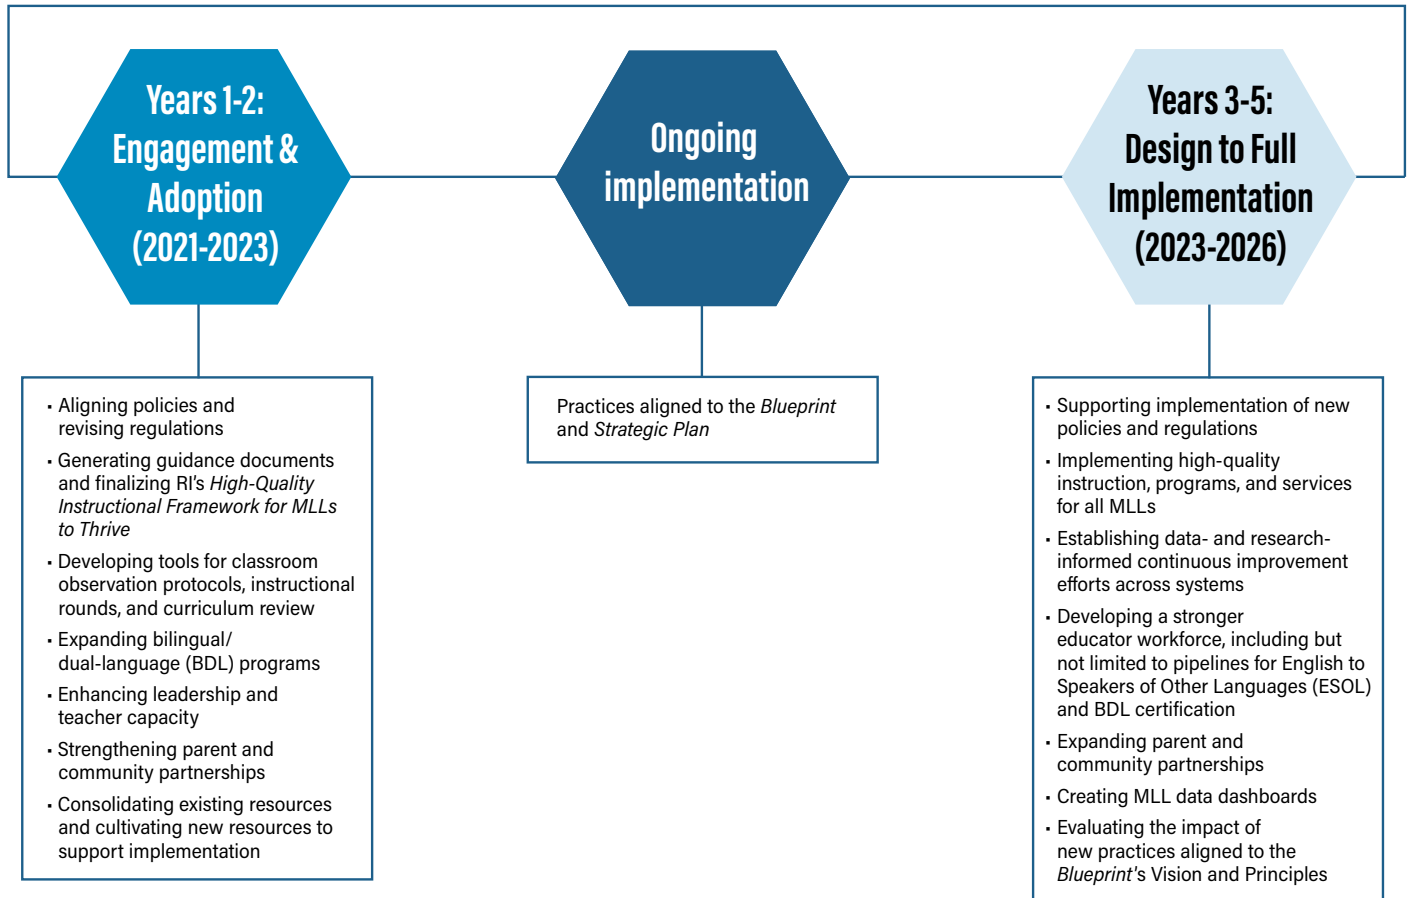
Years 1-2: Engagement & Adoption (2021-2023)

Ongoing implementation

Years 3-5: Design to Full Implementation (2023-2026)

- Aligning policies and revising regulations
- Generating guidance documents and finalizing RI's *High-Quality Instructional Framework for MLLs to Thrive*
- Developing tools for classroom observation protocols, instructional rounds, and curriculum review
- Expanding bilingual/ dual-language (BDL) programs
- Enhancing leadership and teacher capacity
- Strengthening parent and community partnerships
- Consolidating existing resources and cultivating new resources to support implementation

Practices aligned to the *Blueprint* and *Strategic Plan*

- Supporting implementation of new policies and regulations
- Implementing high-quality instruction, programs, and services for all MLLs
- Establishing data- and research-informed continuous improvement efforts across systems
- Developing a stronger educator workforce, including but not limited to pipelines for English to Speakers of Other Languages (ESOL) and BDL certification
- Expanding parent and community partnerships
- Creating MLL data dashboards
- Evaluating the impact of new practices aligned to the *Blueprint*'s Vision and Principles